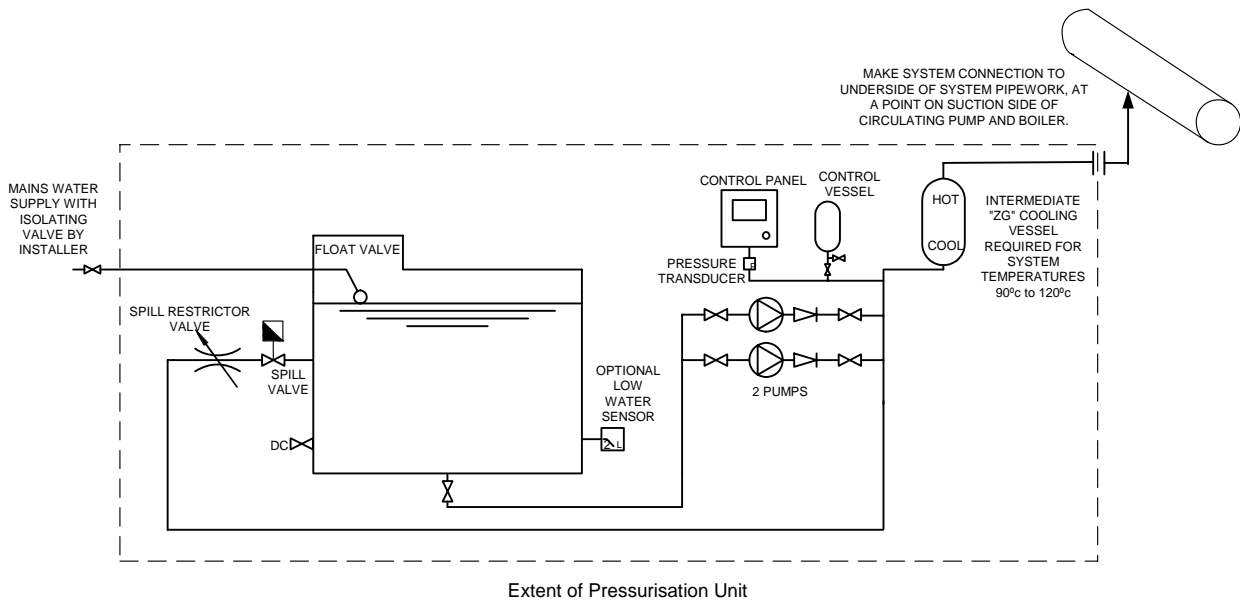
MAKE SYSTEM CONNECTION TO UNDERSIDE OF SYSTEM PIPEWORK, AT A POINT ON SUCTION SIDE OF CIRCULATING PUMP AND BOILER.

MAINS WATER SUPPLY WITH ISOLATING VALVE BY INSTALLER

CONTROL PANEL

CONTROL VESSEL

HOT

COOL

INTERMEDIATE "ZG" COOLING VESSEL REQUIRED FOR SYSTEM TEMPERATURES 90ºc to 120ºc

FLOAT VALVE

PRESSURE TRANSDUCER

SPILL RESTRICTOR VALVE

SPILL VALVE

OPTIONAL LOW WATER SENSOR

2 PUMPS

DC

L

Extent of Pressurisation Unit